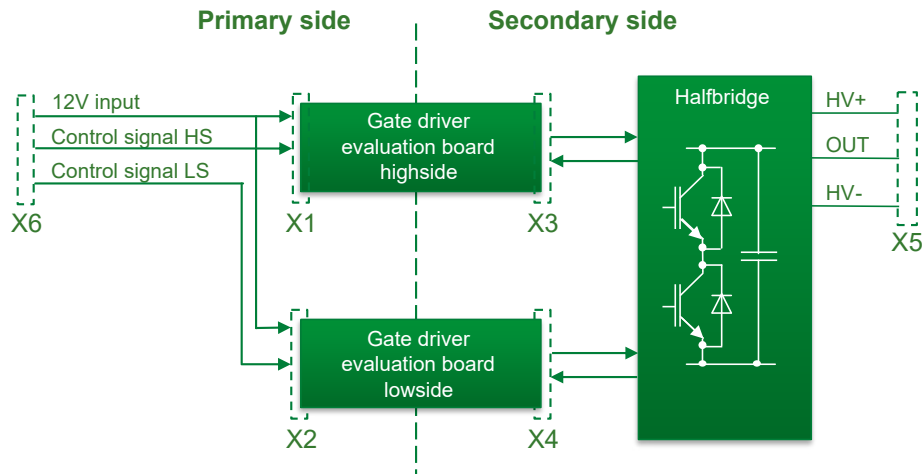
Primary side

Secondary side

12V input

Control signal HS

Control signal LS

X6

Gate driver evaluation board highside

X1

X3

Gate driver evaluation board lowside

X2

X4

Halfbridge

HV+

OUT

HV-

X5